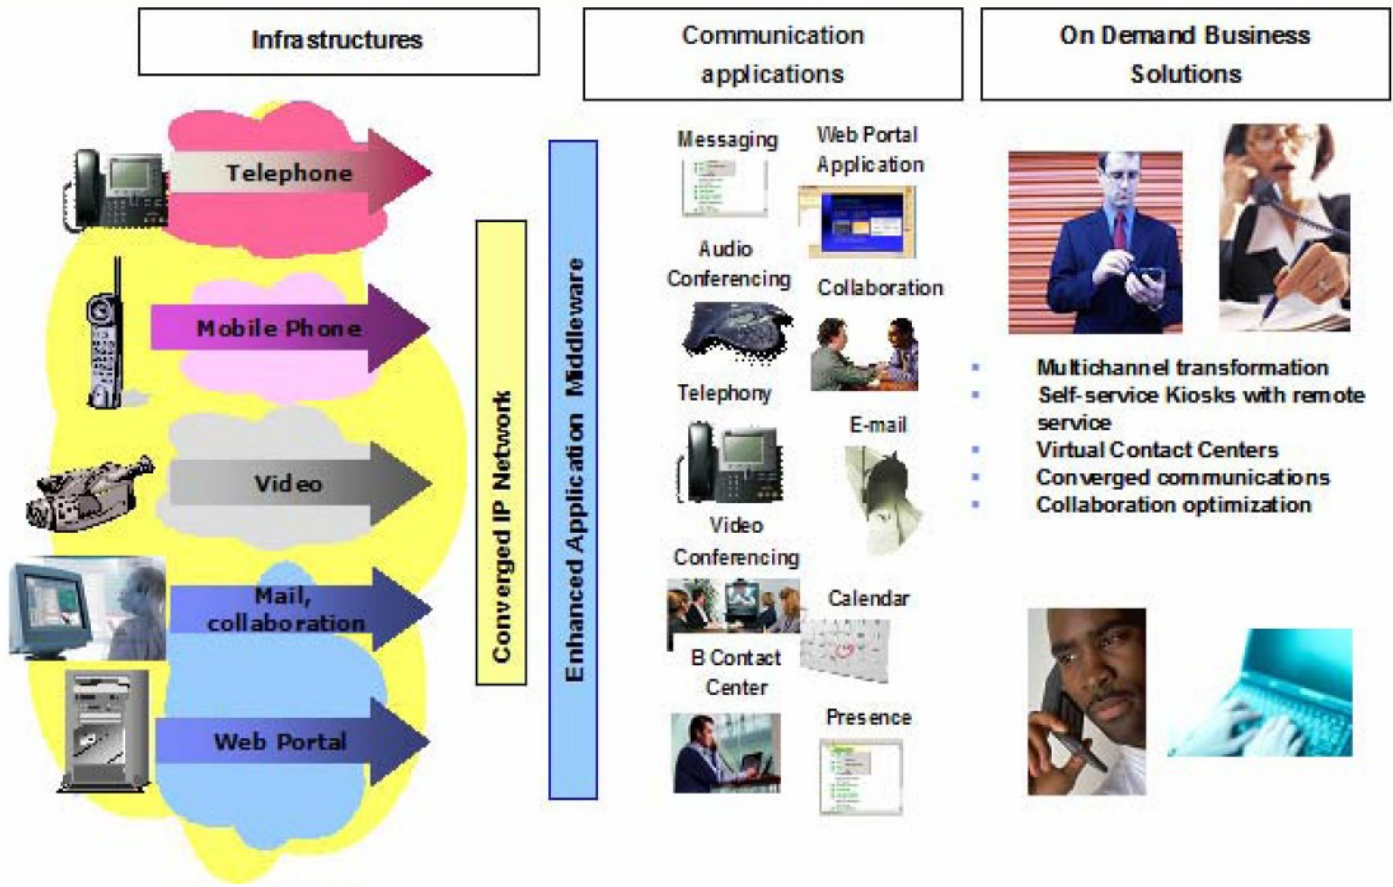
Infrastructures

Communication applications

On Demand Business Solutions

Telephone

Mobile Phone

Video

Mail, collaboration

Web Portal

Converged IP Network

Enhanced Application Middleware

Messaging

Web Portal Application

Audio Conferencing

Collaboration

Telephony

E-mail

Video Conferencing

Calendar

B Contact Center

Presence

- Multichannel transformation
- Self-service Kiosks with remote service
- Virtual Contact Centers
- Converged communications
- Collaboration optimization